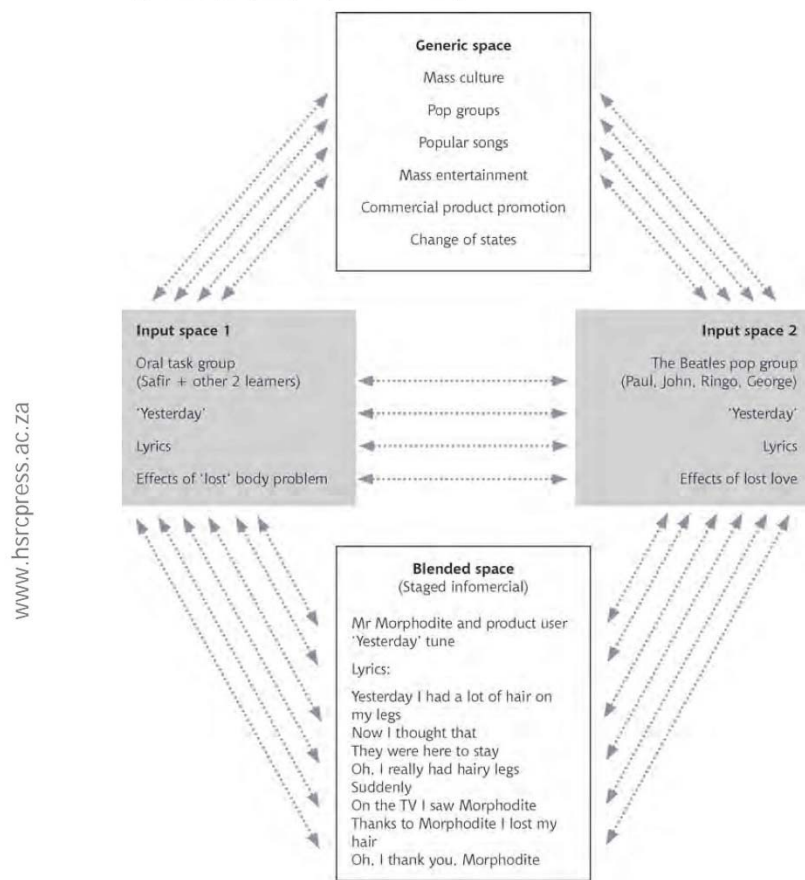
Generic space

Mass culture

Pop groups

Popular songs

Mass entertainment

Commercial product promotion

Change of states

Input space 1

Oral task group (Safir + other 2 learners)

'Yesterday'

Lyrics

Effects of 'lost' body problem

Input space 2

The Beatles pop group (Paul, John, Ringo, George)

'Yesterday'

Lyrics

Effects of lost love

Blended space
(Staged infomercial)

Mr Morphodite and product user
'Yesterday' tune

Lyrics:

Yesterday I had a lot of hair on my legs
Now I thought that
They were here to stay
Oh, I really had hairy legs
Suddenly
On the TV I saw Morphodite
Thanks to Morphodite I lost my hair
Oh, I thank you, Morphodite

www.hsrcpress.ac.za